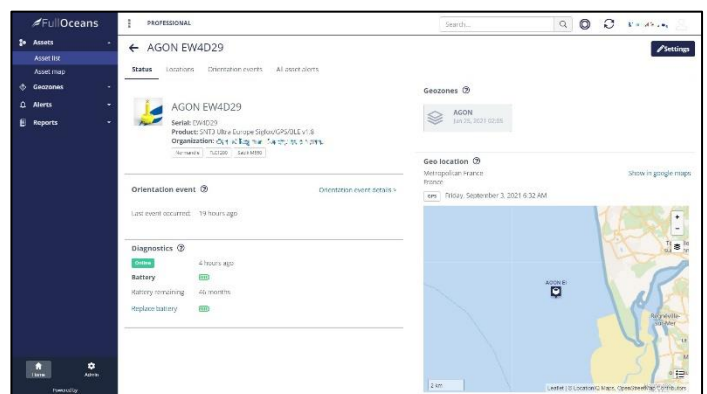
FullOceans

Assets
Asset list
Asset map
Geozones
Alerts
Reports

Home
Admin
Powered by

PROFESSIONAL

Search...

← AGON EW4D29

Settings

Status Locations Orientation events All asset alerts

AGON EW4D29
Serial: EW4D29
Product: SNT3 Ultra Europe Sigfox/GPS/BLE v1.8
Organization: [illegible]
Normandie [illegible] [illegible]

Orientation event ⓘ
Orientation event details >
Last event occurred: 19 hours ago

Diagnostics ⓘ
Online 4 hours ago
Battery
Battery remaining 46 months
Replace battery

Geozones ⓘ
AGON
Jun 20, 2021 02:06

Geo location ⓘ
Metropolitan France
France
Show in google maps
GPS Friday, September 3, 2021 6:32 AM

AGON EI
+
-
2 km
Leaflet | © LocationIQ Maps, OpenStreetMap Contributors
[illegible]-sur-Mer